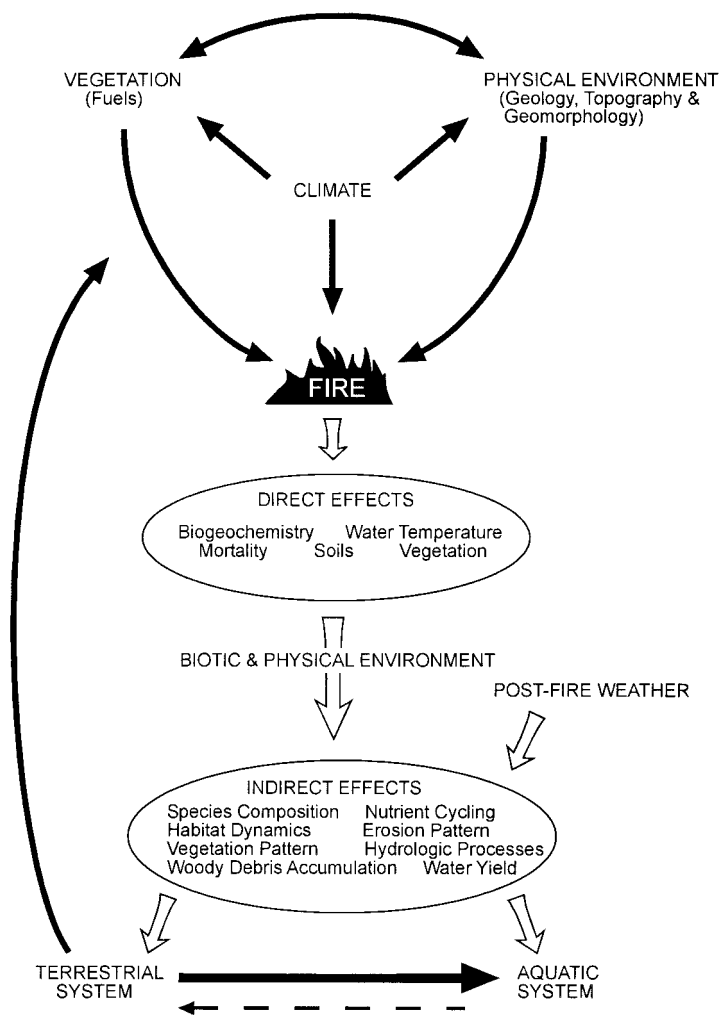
VEGETATION
(Fuels)

PHYSICAL ENVIRONMENT
(Geology, Topography & Geomorphology)

CLIMATE

FIRE

DIRECT EFFECTS
Biogeochemistry Water Temperature
Mortality Soils Vegetation

BIOTIC & PHYSICAL ENVIRONMENT

POST-FIRE WEATHER

INDIRECT EFFECTS
Species Composition Nutrient Cycling
Habitat Dynamics Erosion Pattern
Vegetation Pattern Hydrologic Processes
Woody Debris Accumulation Water Yield

TERRESTRIAL SYSTEM

AQUATIC SYSTEM